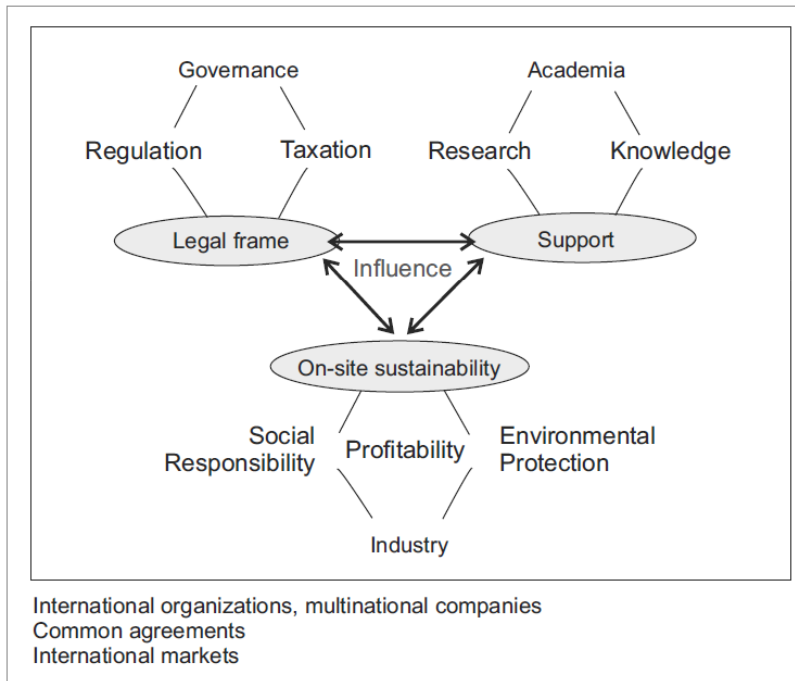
Governance

Regulation

Taxation

Academia

Research

Knowledge

Legal frame

Support

Influence

On-site sustainability

Social Responsibility

Profitability

Environmental Protection

Industry

International organizations, multinational companies
Common agreements
International markets